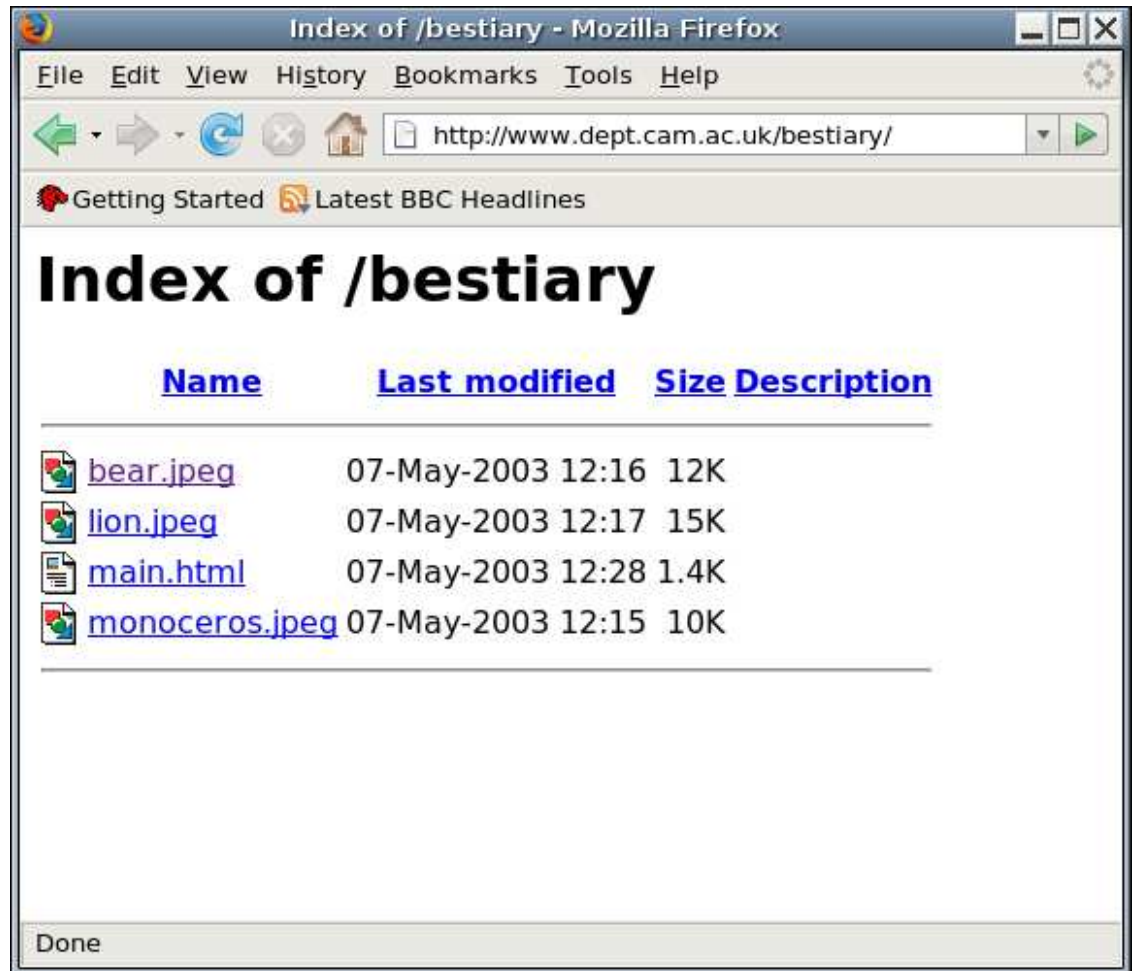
Index of /bestiary - Mozilla Firefox

File Edit View History Bookmarks Tools Help

http://www.dept.cam.ac.uk/bestiary/

Getting Started Latest BBC Headlines

# Index of /bestiary

| Name | Last modified | Size | Description |
|---|---|---|---|
| bear.jpeg | 07-May-2003 12:16 | 12K | |
| lion.jpeg | 07-May-2003 12:17 | 15K | |
| main.html | 07-May-2003 12:28 | 1.4K | |
| monoceros.jpeg | 07-May-2003 12:15 | 10K | |

Done